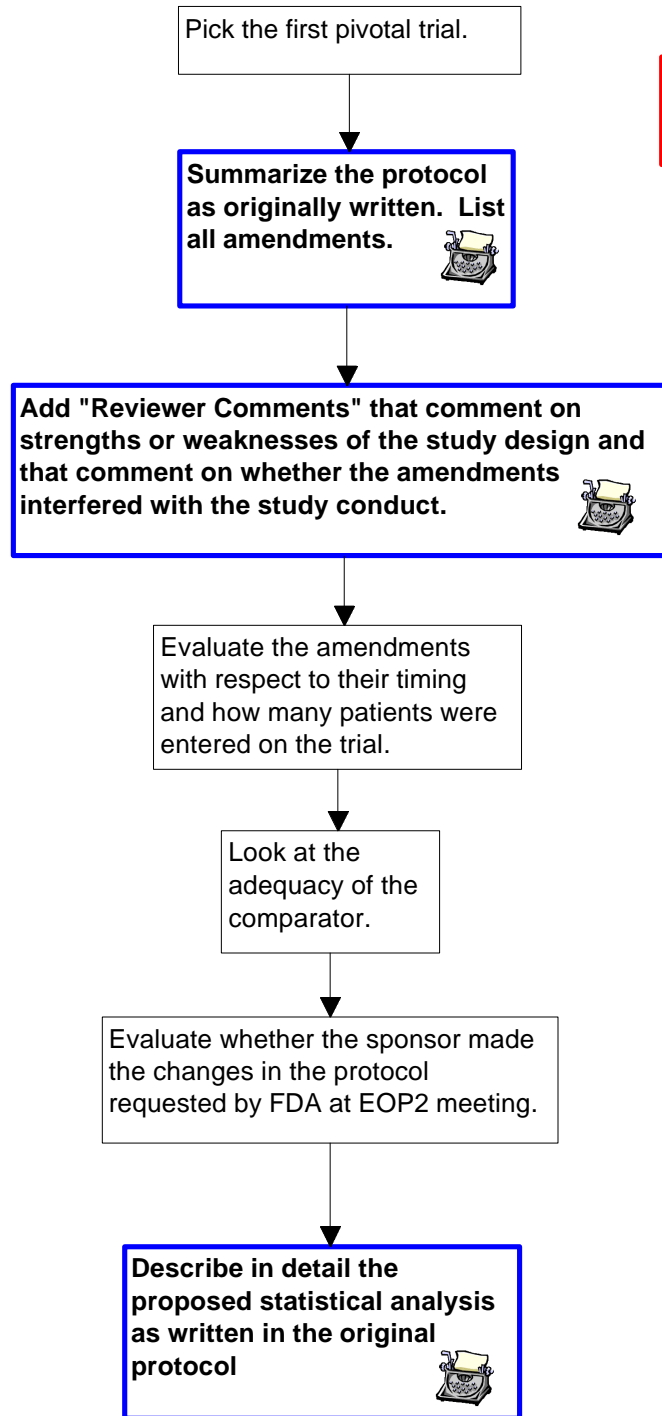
Pick the first pivotal trial.

Summarize the protocol as originally written. List all amendments.

Add "Reviewer Comments" that comment on strengths or weaknesses of the study design and that comment on whether the amendments interfered with the study conduct.

Evaluate the amendments with respect to their timing and how many patients were entered on the trial.

Look at the adequacy of the comparator.

Evaluate whether the sponsor made the changes in the protocol requested by FDA at EOP2 meeting.

Describe in detail the proposed statistical analysis as written in the original protocol